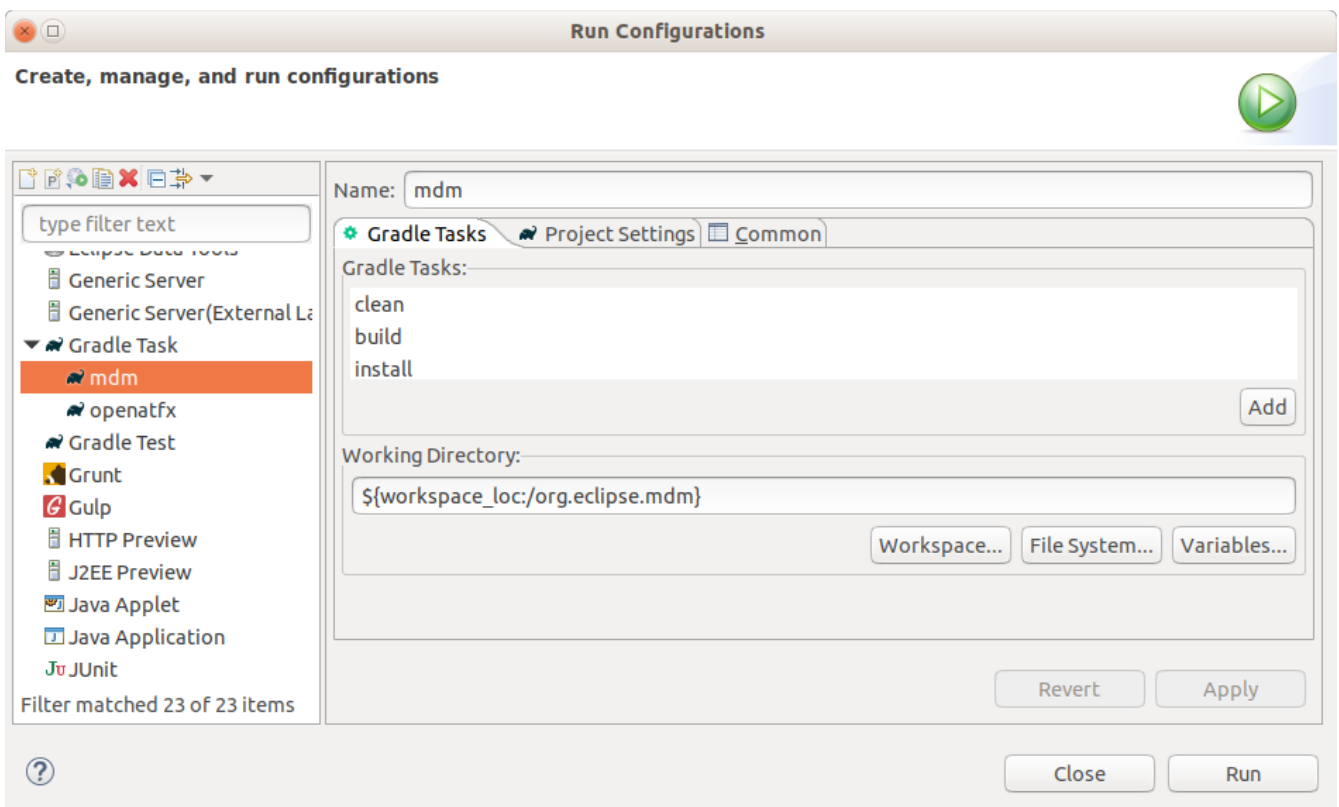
Run Configurations

Create, manage, and run configurations

type filter text

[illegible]

Generic Server

Generic Server(External La

Gradle Task

mdm

openatfx

Gradle Test

Grunt

Gulp

HTTP Preview

J2EE Preview

Java Applet

Java Application

JUnit

Filter matched 23 of 23 items

Name: mdm

Gradle Tasks | Project Settings | Common

Gradle Tasks:

clean
build
install

Add

Working Directory:

${workspace_loc:/org.eclipse.mdm}

Workspace... | File System... | Variables...

Revert | Apply

Close | Run